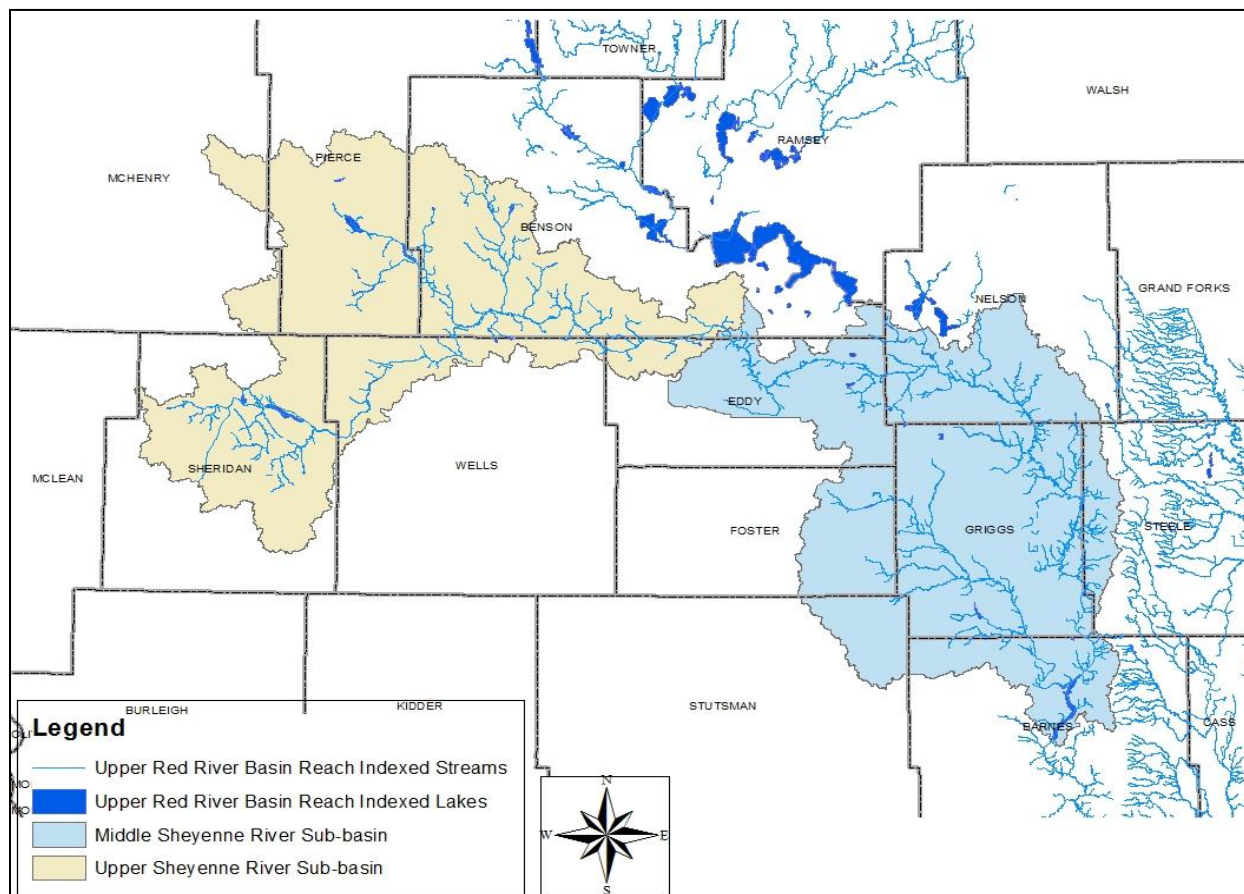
TOWNER
WALSH
RAMSEY
MCHENRY
PIERCE
BENSON
NELSON
GRAND FORKS
EDDY
MCLEAN
SHERIDAN
WELLS
FOSTER
GRIGGS
STEELE
BURLEIGH
KIDDER
STUTSMAN
BARNES
CASS

Legend
Upper Red River Basin Reach Indexed Streams
Upper Red River Basin Reach Indexed Lakes
Middle Sheyenne River Sub-basin
Upper Sheyenne River Sub-basin

N
W
E
S